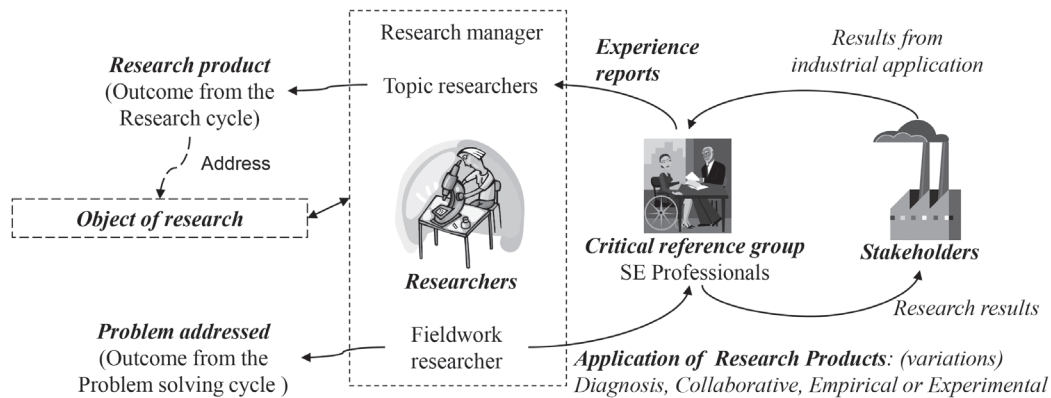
Research manager

Topic researchers

Research product
(Outcome from the Research cycle)

Address

Object of research

Researchers

Fieldwork researcher

Problem addressed
(Outcome from the Problem solving cycle )

Experience reports

Results from industrial application

Critical reference group
SE Professionals

Stakeholders

Research results

Application of Research Products: (variations)
Diagnosis, Collaborative, Empirical or Experimental